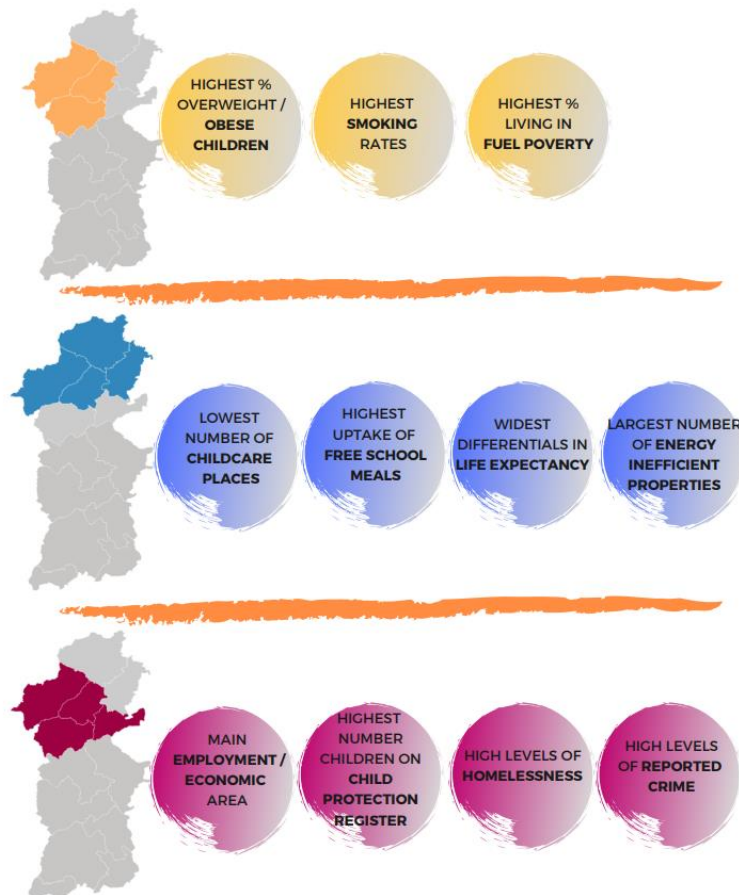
HIGHEST % OVERWEIGHT / OBESE CHILDREN

HIGHEST SMOKING RATES

HIGHEST % LIVING IN FUEL POVERTY

LOWEST NUMBER OF CHILDCARE PLACES

HIGHEST UPTAKE OF FREE SCHOOL MEALS

WIDEST DIFFERENTIALS IN LIFE EXPECTANCY

LARGEST NUMBER OF ENERGY INEFFICIENT PROPERTIES

MAIN EMPLOYMENT / ECONOMIC AREA

HIGHEST NUMBER CHILDREN ON CHILD PROTECTION REGISTER

HIGH LEVELS OF HOMELESSNESS

HIGH LEVELS OF REPORTED CRIME